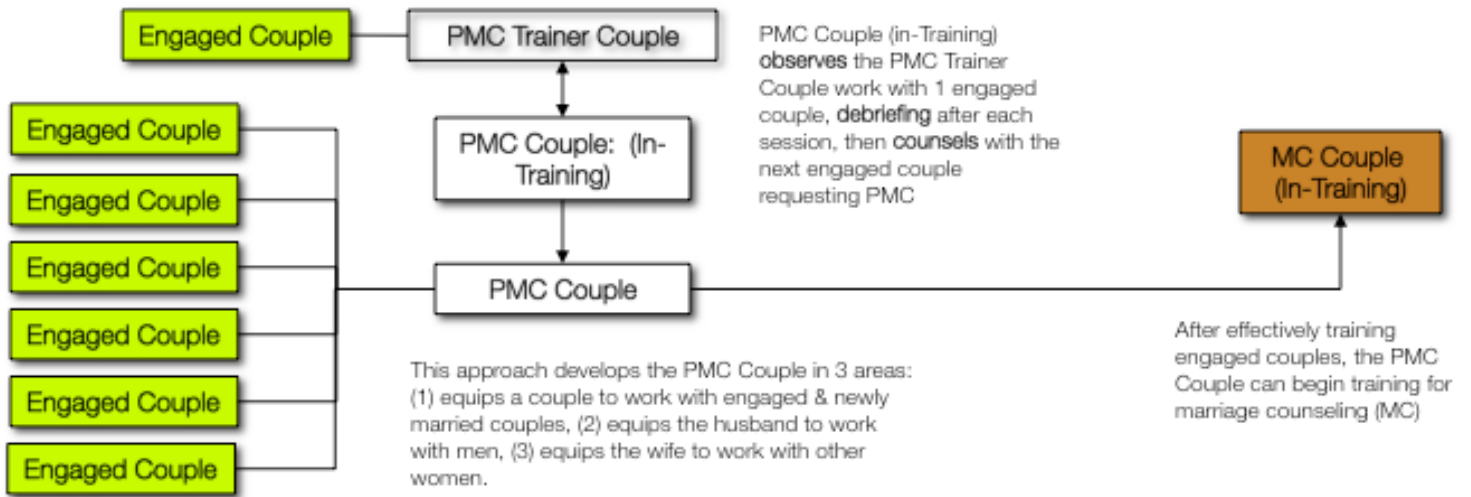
Engaged Couple

PMC Trainer Couple

PMC Couple (in-Training) observes the PMC Trainer Couple work with 1 engaged couple, debriefing after each session, then counsels with the next engaged couple requesting PMC

Engaged Couple

Engaged Couple

Engaged Couple

Engaged Couple

Engaged Couple

Engaged Couple

PMC Couple: (In-Training)

PMC Couple

MC Couple (In-Training)

After effectively training engaged couples, the PMC Couple can begin training for marriage counseling (MC)

This approach develops the PMC Couple in 3 areas: (1) equips a couple to work with engaged & newly married couples, (2) equips the husband to work with men, (3) equips the wife to work with other women.